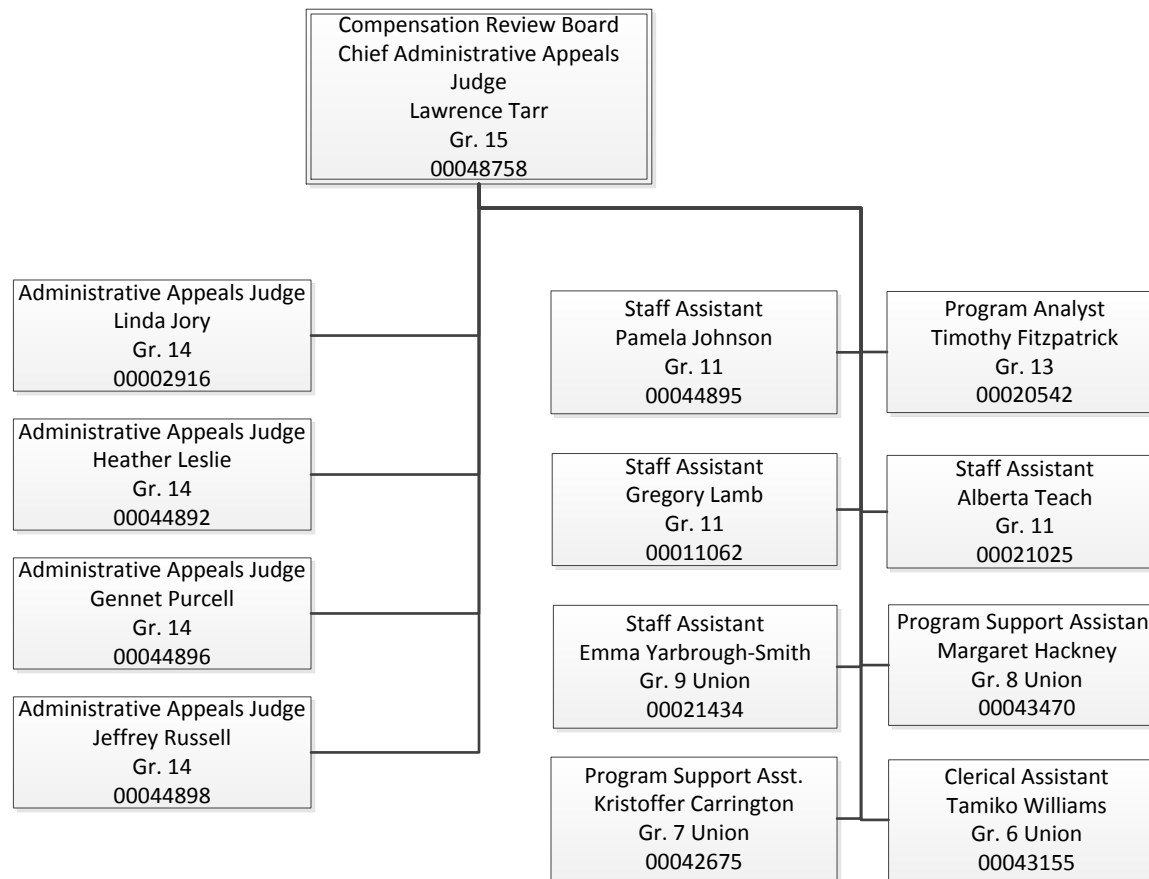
Compensation Review Board
Chief Administrative Appeals Judge
Lawrence Tarr
Gr. 15
00048758

Administrative Appeals Judge
Linda Jory
Gr. 14
00002916

Administrative Appeals Judge
Heather Leslie
Gr. 14
00044892

Administrative Appeals Judge
Gennet Purcell
Gr. 14
00044896

Administrative Appeals Judge
Jeffrey Russell
Gr. 14
00044898

Staff Assistant
Pamela Johnson
Gr. 11
00044895

Program Analyst
Timothy Fitzpatrick
Gr. 13
00020542

Staff Assistant
Gregory Lamb
Gr. 11
00011062

Staff Assistant
Alberta Teach
Gr. 11
00021025

Staff Assistant
Emma Yarbrough-Smith
Gr. 9 Union
00021434

Program Support Assistan
Margaret Hackney
Gr. 8 Union
00043470

Program Support Asst.
Kristoffer Carrington
Gr. 7 Union
00042675

Clerical Assistant
Tamiko Williams
Gr. 6 Union
00043155